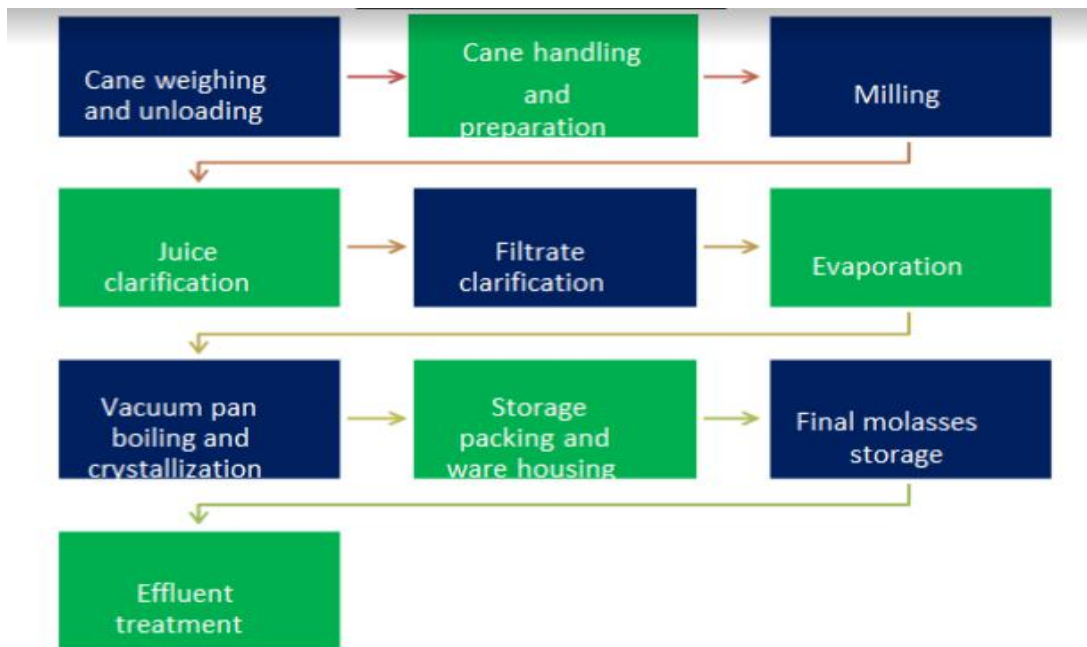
Cane weighing and unloading

Cane handling and preparation

Milling

Juice clarification

Filtrate clarification

Evaporation

Vacuum pan boiling and crystallization

Storage packing and ware housing

Final molasses storage

Effluent treatment